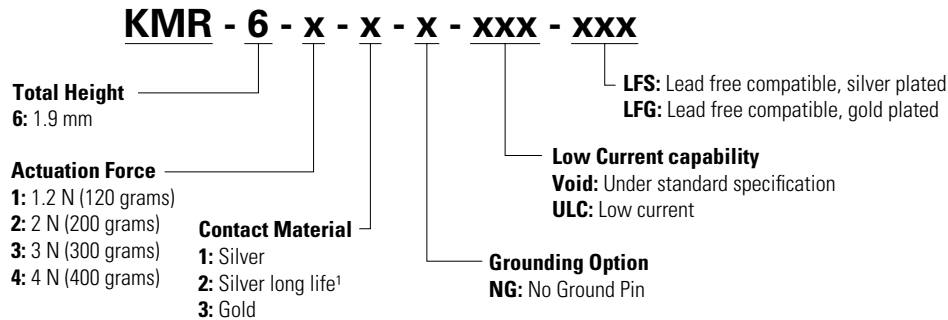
KMR - 6 - x - x - x - xxx - xxx

LFS: Lead free compatible, silver plated
LFG: Lead free compatible, gold plated

Total Height
6: 1.9 mm

Low Current capability
Void: Under standard specification
ULC: Low current

Actuation Force
1: 1.2 N (120 grams)
2: 2 N (200 grams)
3: 3 N (300 grams)
4: 4 N (400 grams)

Contact Material
1: Silver
2: Silver long life$^1$
3: Gold

Grounding Option
NG: No Ground Pin